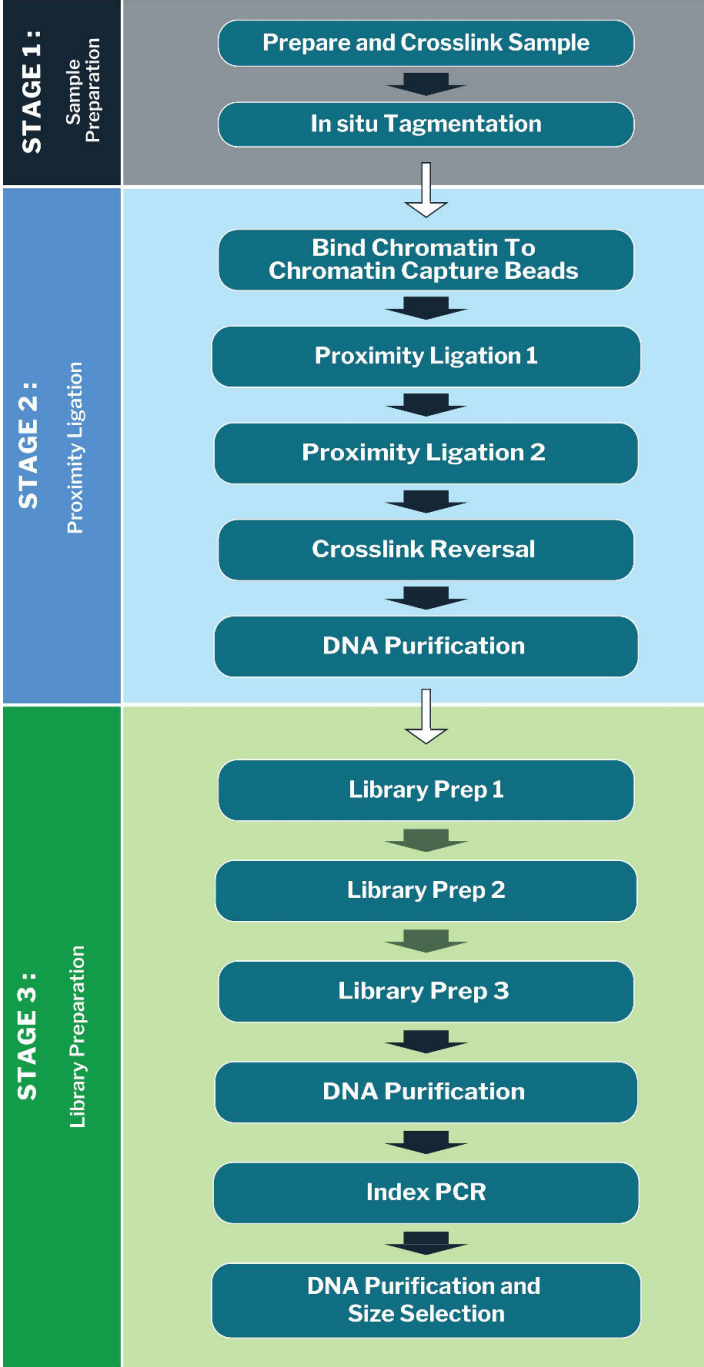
STAGE 1 :
Sample Preparation

Prepare and Crosslink Sample

In situ Tagmentation

STAGE 2 :
Proximity Ligation

Bind Chromatin To Chromatin Capture Beads

Proximity Ligation 1

Proximity Ligation 2

Crosslink Reversal

DNA Purification

STAGE 3 :
Library Preparation

Library Prep 1

Library Prep 2

Library Prep 3

DNA Purification

Index PCR

DNA Purification and Size Selection